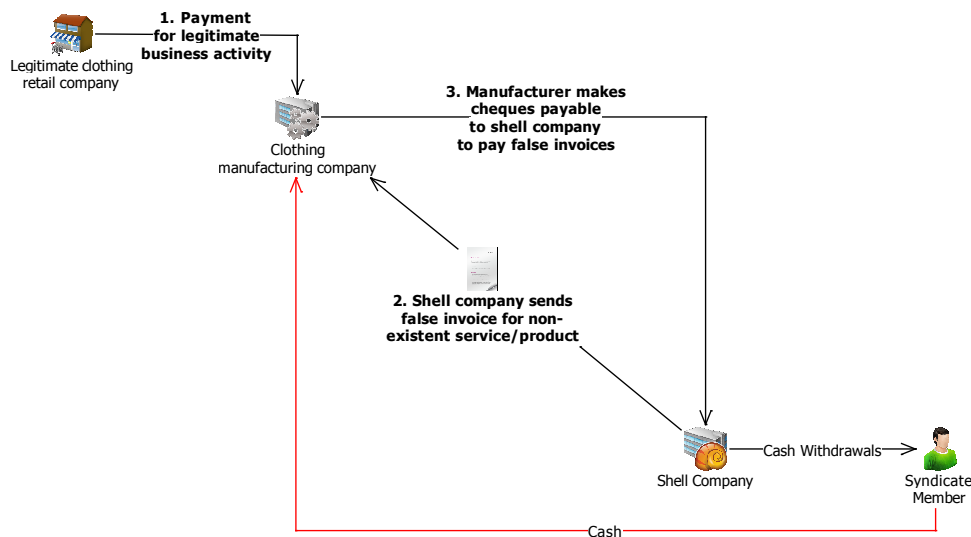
Legitimate clothing retail company

1. Payment for legitimate business activity

Clothing manufacturing company

3. Manufacturer makes cheques payable to shell company to pay false invoices

2. Shell company sends false invoice for non-existent service/product

Shell Company

Cash Withdrawals

Syndicate Member

Cash